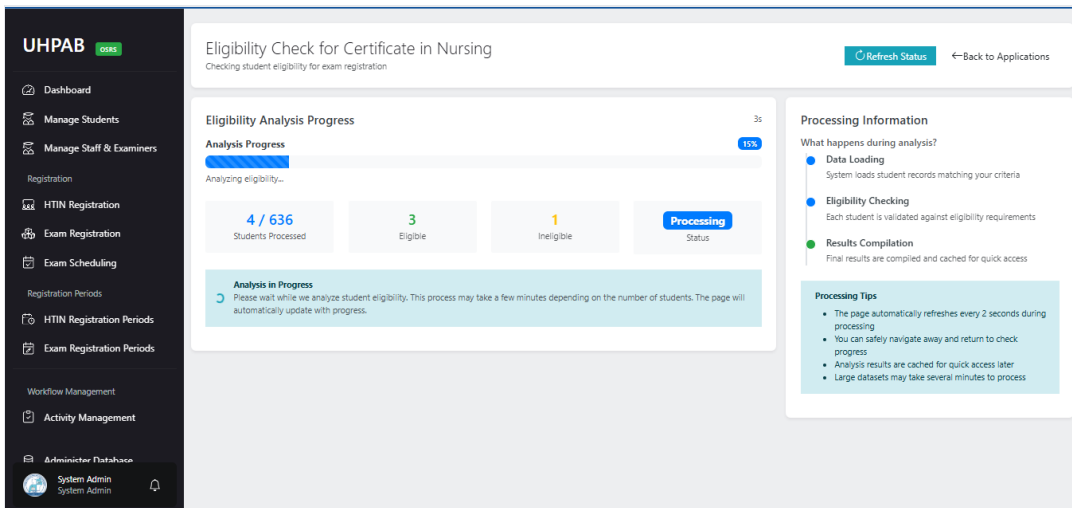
UHPAB OSRS

Dashboard
Manage Students
Manage Staff & Examiners
Registration
HTIN Registration
Exam Registration
Exam Scheduling
Registration Periods
HTIN Registration Periods
Exam Registration Periods
Workflow Management
Activity Management
Administer Database
System Admin
System Admin

Eligibility Check for Certificate in Nursing
Checking student eligibility for exam registration

Refresh Status
←Back to Applications

Eligibility Analysis Progress
3s
Analysis Progress
15%
Analyzing eligibility...

| 4 / 636 | 3 | 1 | Processing |
|---|---|---|---|
| Students Processed | Eligible | Ineligible | Status |

Analysis in Progress
Please wait while we analyze student eligibility. This process may take a few minutes depending on the number of students. The page will automatically update with progress.

Processing Information
What happens during analysis?
Data Loading
System loads student records matching your criteria
Eligibility Checking
Each student is validated against eligibility requirements
Results Compilation
Final results are compiled and cached for quick access

Processing Tips
- The page automatically refreshes every 2 seconds during processing
- You can safely navigate away and return to check progress
- Analysis results are cached for quick access later
- Large datasets may take several minutes to process